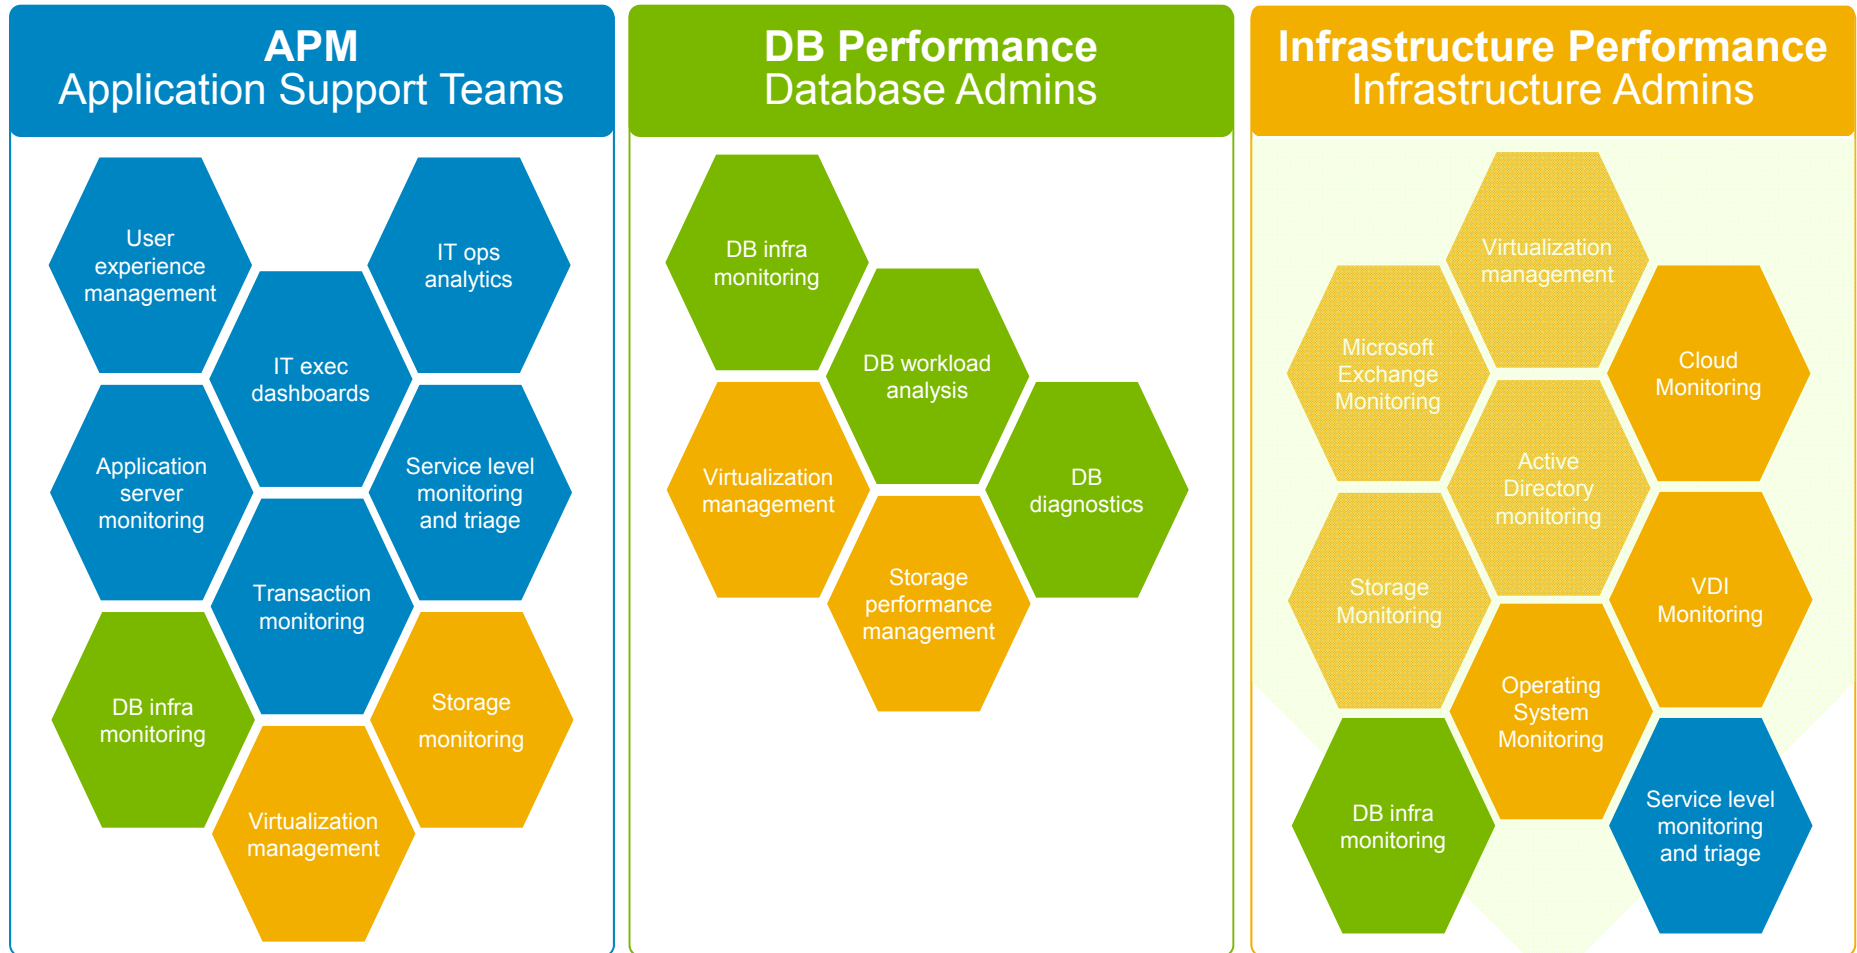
APM
Application Support Teams

User experience management

IT ops analytics

IT exec dashboards

Application server monitoring

Service level monitoring and triage

Transaction monitoring

DB infra monitoring

Storage monitoring

Virtualization management

DB Performance
Database Admins

DB infra monitoring

DB workload analysis

Virtualization management

DB diagnostics

Storage performance management

Infrastructure Performance
Infrastructure Admins

Virtualization management

Microsoft Exchange Monitoring

Cloud Monitoring

Active Directory monitoring

Storage Monitoring

VDI Monitoring

Operating System Monitoring

DB infra monitoring

Service level monitoring and triage